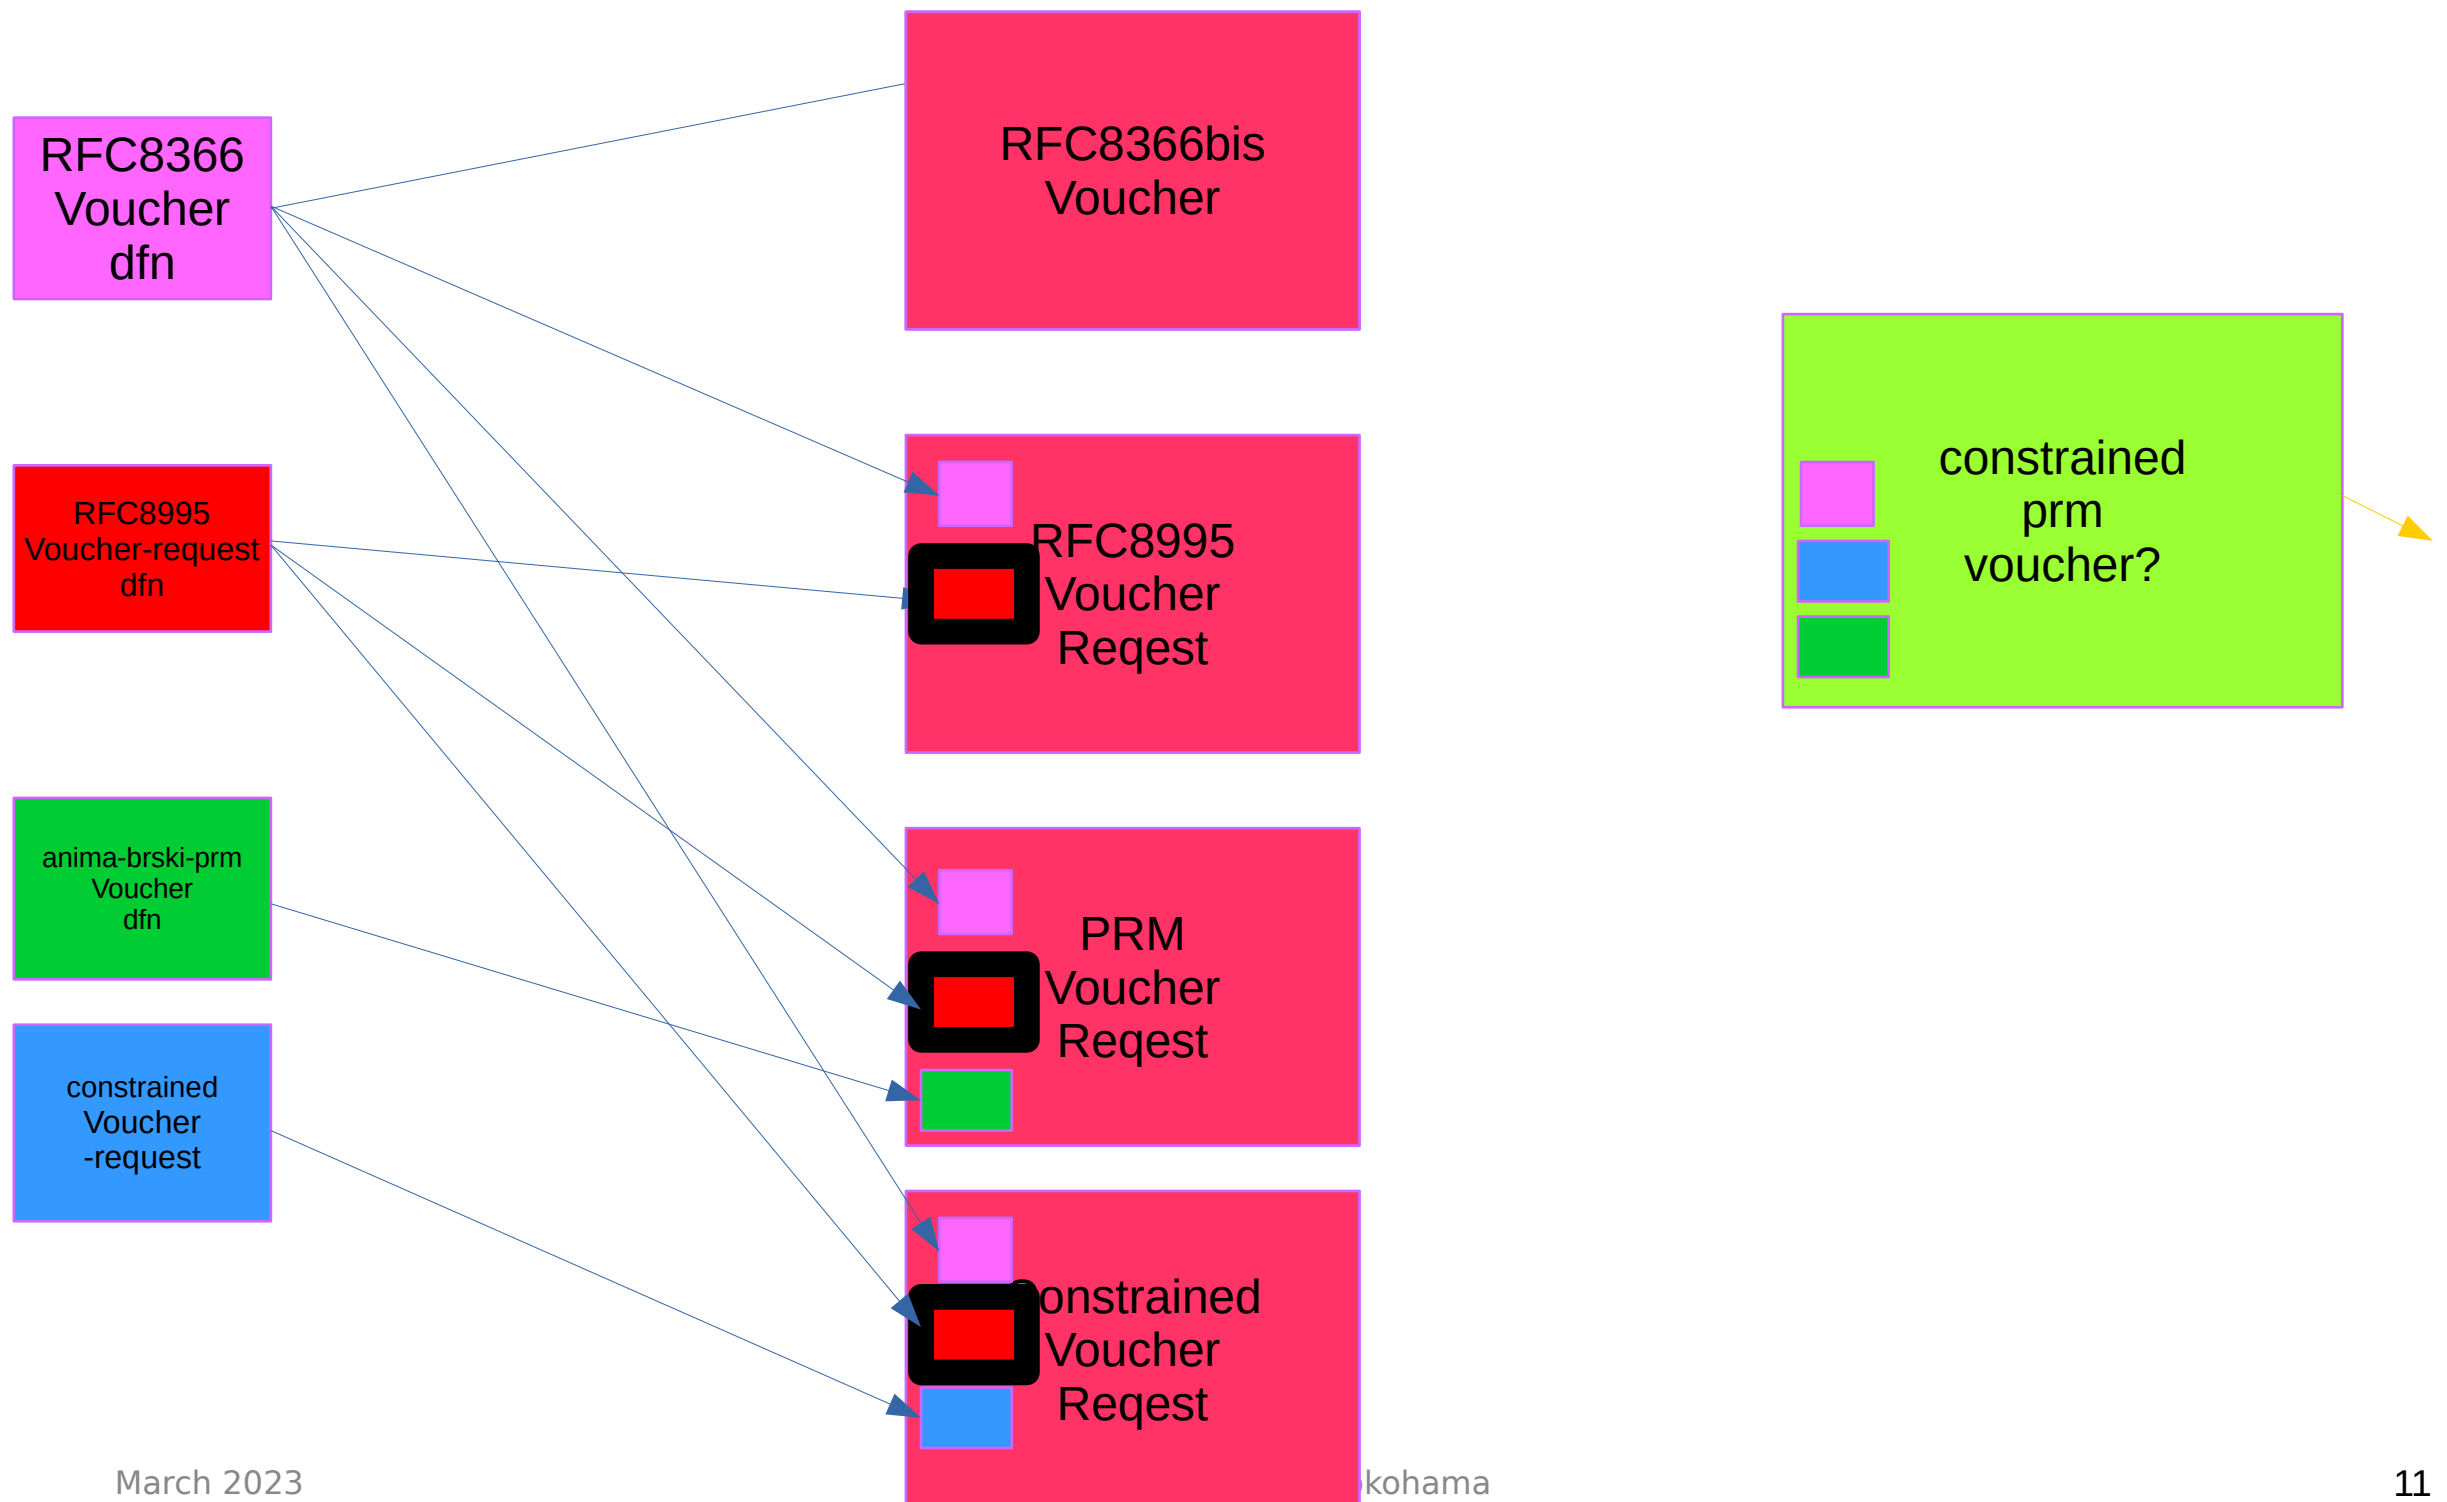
RFC8366
Voucher
dfn

RFC8995
Voucher-request
dfn

anima-brski-prm
Voucher
dfn

constrained
Voucher
-request

RFC8366bis
Voucher

RFC8995
Voucher
Reqest

PRM
Voucher
Reqest

onstrained
Voucher
Reqest

constrained
prm
voucher?

March 2023

kohama

11